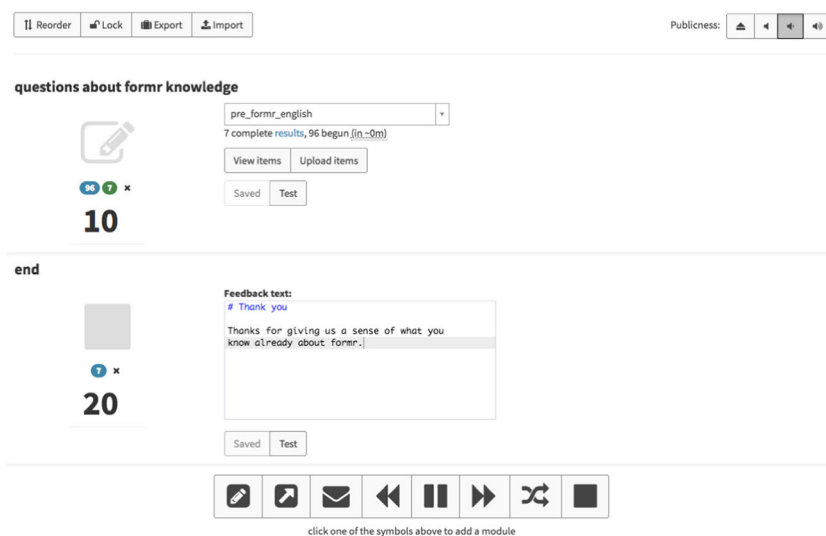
Reorder Lock Export Import

Publicness:

questions about formr knowledge

pre_formr_english

7 complete results, 96 begun (in ~0m)

View items Upload items

Saved Test

96 7 ×

10

end

Feedback text:

# Thank you

Thanks for giving us a sense of what you know already about formr.

7 ×

20

Saved Test

click one of the symbols above to add a module